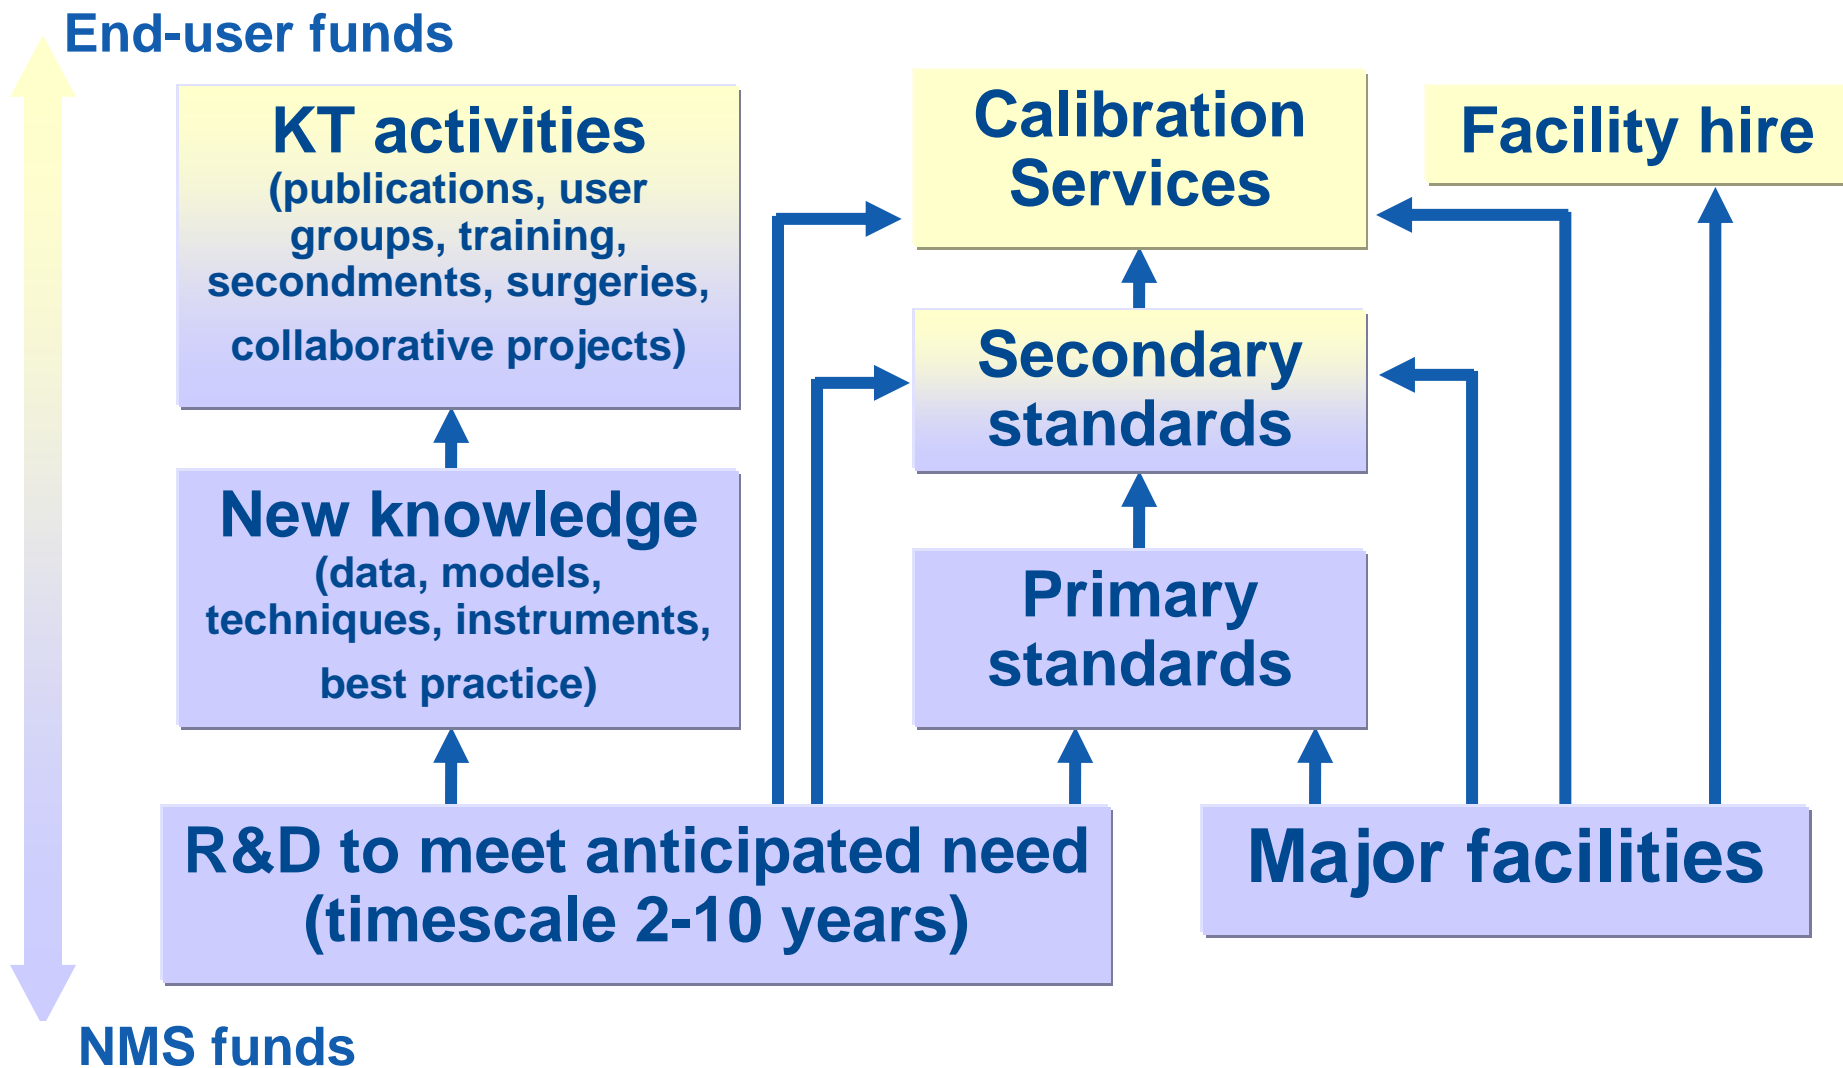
End-user funds

KT activities
(publications, user groups, training, secondments, surgeries, collaborative projects)

Calibration Services

Facility hire

Secondary standards

New knowledge
(data, models, techniques, instruments, best practice)

Primary standards

R&D to meet anticipated need (timescale 2-10 years)

Major facilities

NMS funds